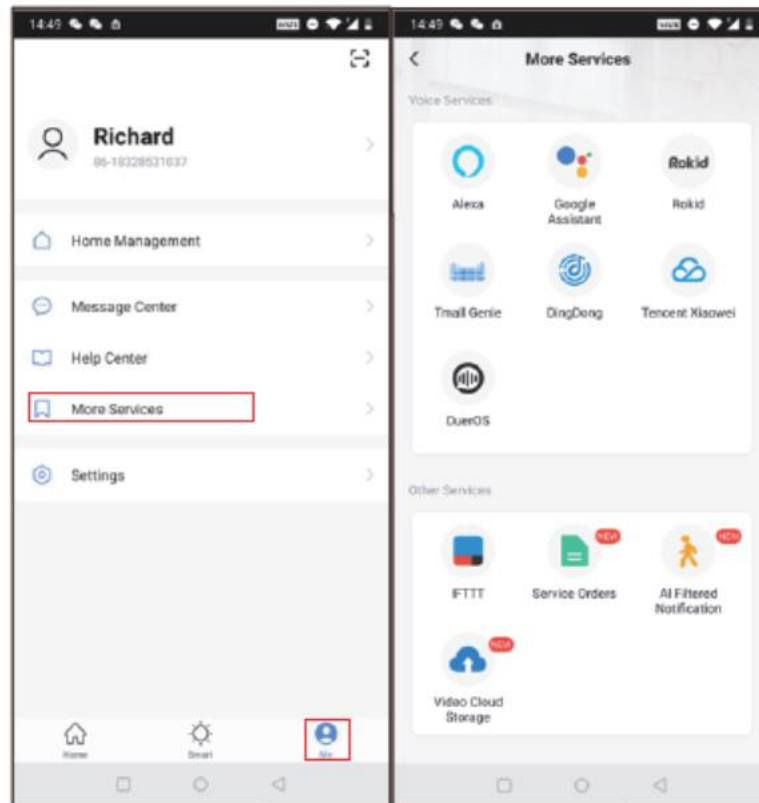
14:49

Richard
86-18328531637

Home Management

Message Center

Help Center

More Services

Settings

Home Smart Me

14:49

More Services

Voice Services

Rokid

Alexa

Google Assistant

Rokid

Tmall Genie

DingDong

Tencent Xiaowei

DuerOS

Other Services

NEW

NEW

IFTTT

Service Orders

AI Filtered Notification

NEW

Video Cloud Storage